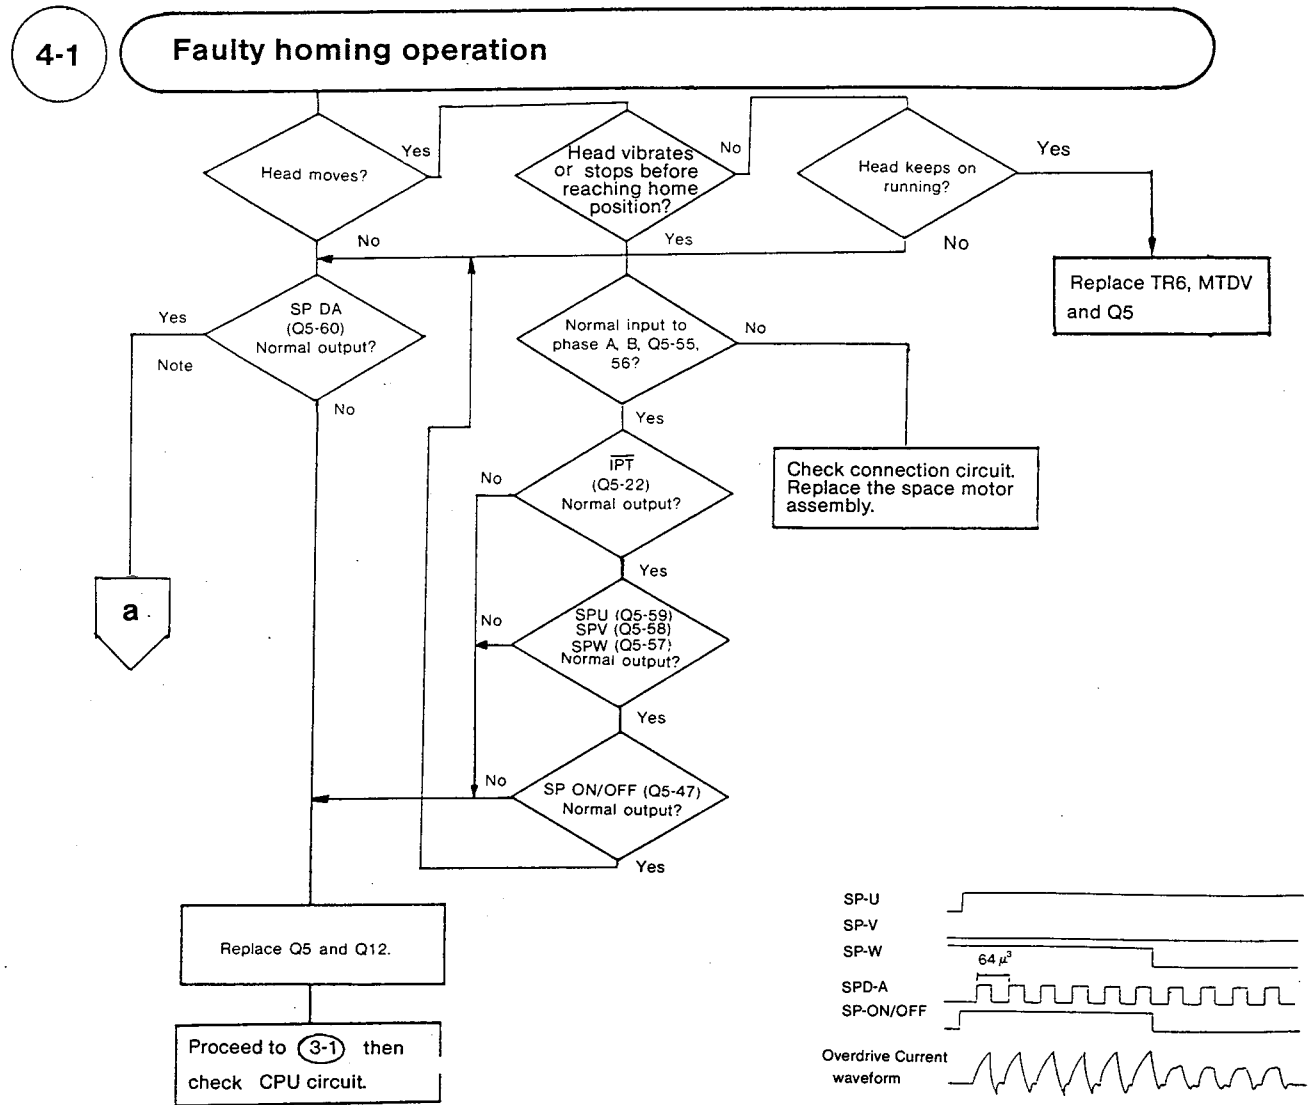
4-1

Faulty homing operation

Head moves?

Yes

Head vibrates or stops before reaching home position?

No

Head keeps on running?

Yes

Replace TR6, MTDV and Q5

No

No

Yes

SP DA (Q5-60) Normal output?

Yes

Note

No

a

Normal input to phase A, B, Q5-55, 56?

No

Check connection circuit. Replace the space motor assembly.

Yes

$\overline{IPT}$ (Q5-22) Normal output?

No

Yes

SPU (Q5-59) SPV (Q5-58) SPW (Q5-57) Normal output?

No

Yes

SP ON/OFF (Q5-47) Normal output?

No

Yes

Replace Q5 and Q12.

Proceed to (3-1) then check CPU circuit.

SP-U

SP-V

SP-W

$64\mu^3$

SPD-A

SP-ON/OFF

Overdrive Current waveform